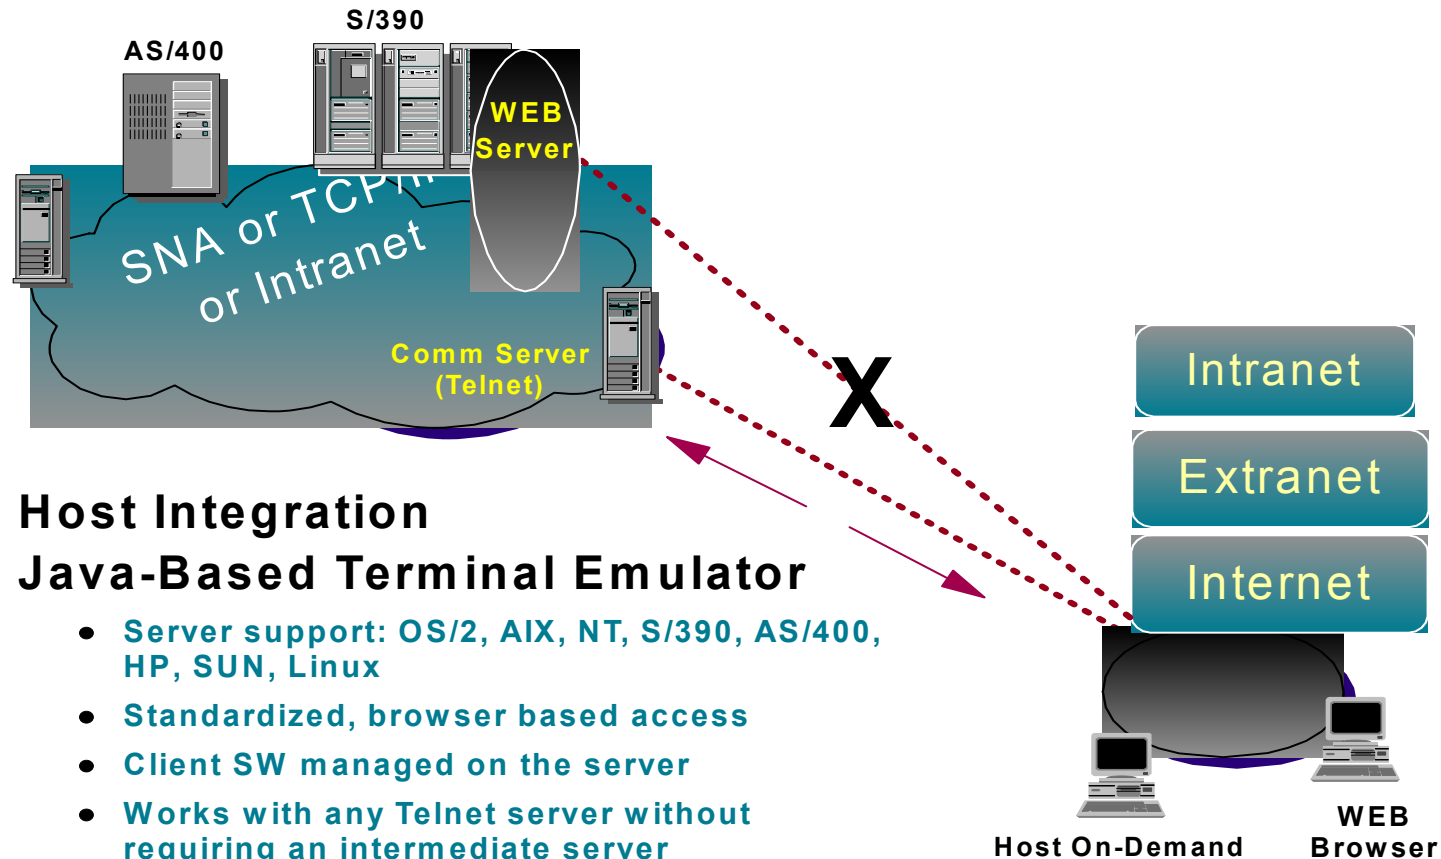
S/390

AS/400

WEB Server

SNA or TCP/I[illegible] or Intranet

Comm Server (Telnet)

X

Intranet

Extranet

Internet

Host Integration
Java-Based Terminal Emulator

- Server support: OS/2, AIX, NT, S/390, AS/400, HP, SUN, Linux
- Standardized, browser based access
- Client SW managed on the server
- Works with any Telnet server without requiring an intermediate server

Host On-Demand

WEB Browser